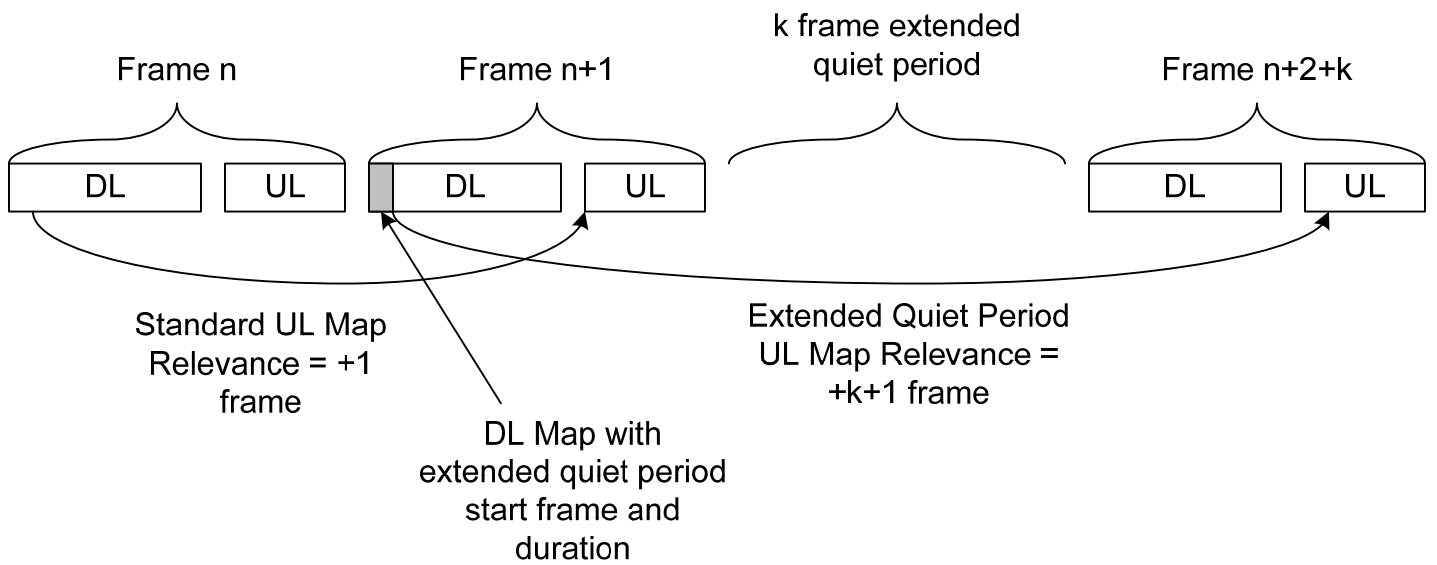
Frame n

Frame n+1

k frame extended quiet period

Frame n+2+k

DL

UL

DL

UL

DL

UL

Standard UL Map Relevance = +1 frame

Extended Quiet Period UL Map Relevance = +k+1 frame

DL Map with extended quiet period start frame and duration